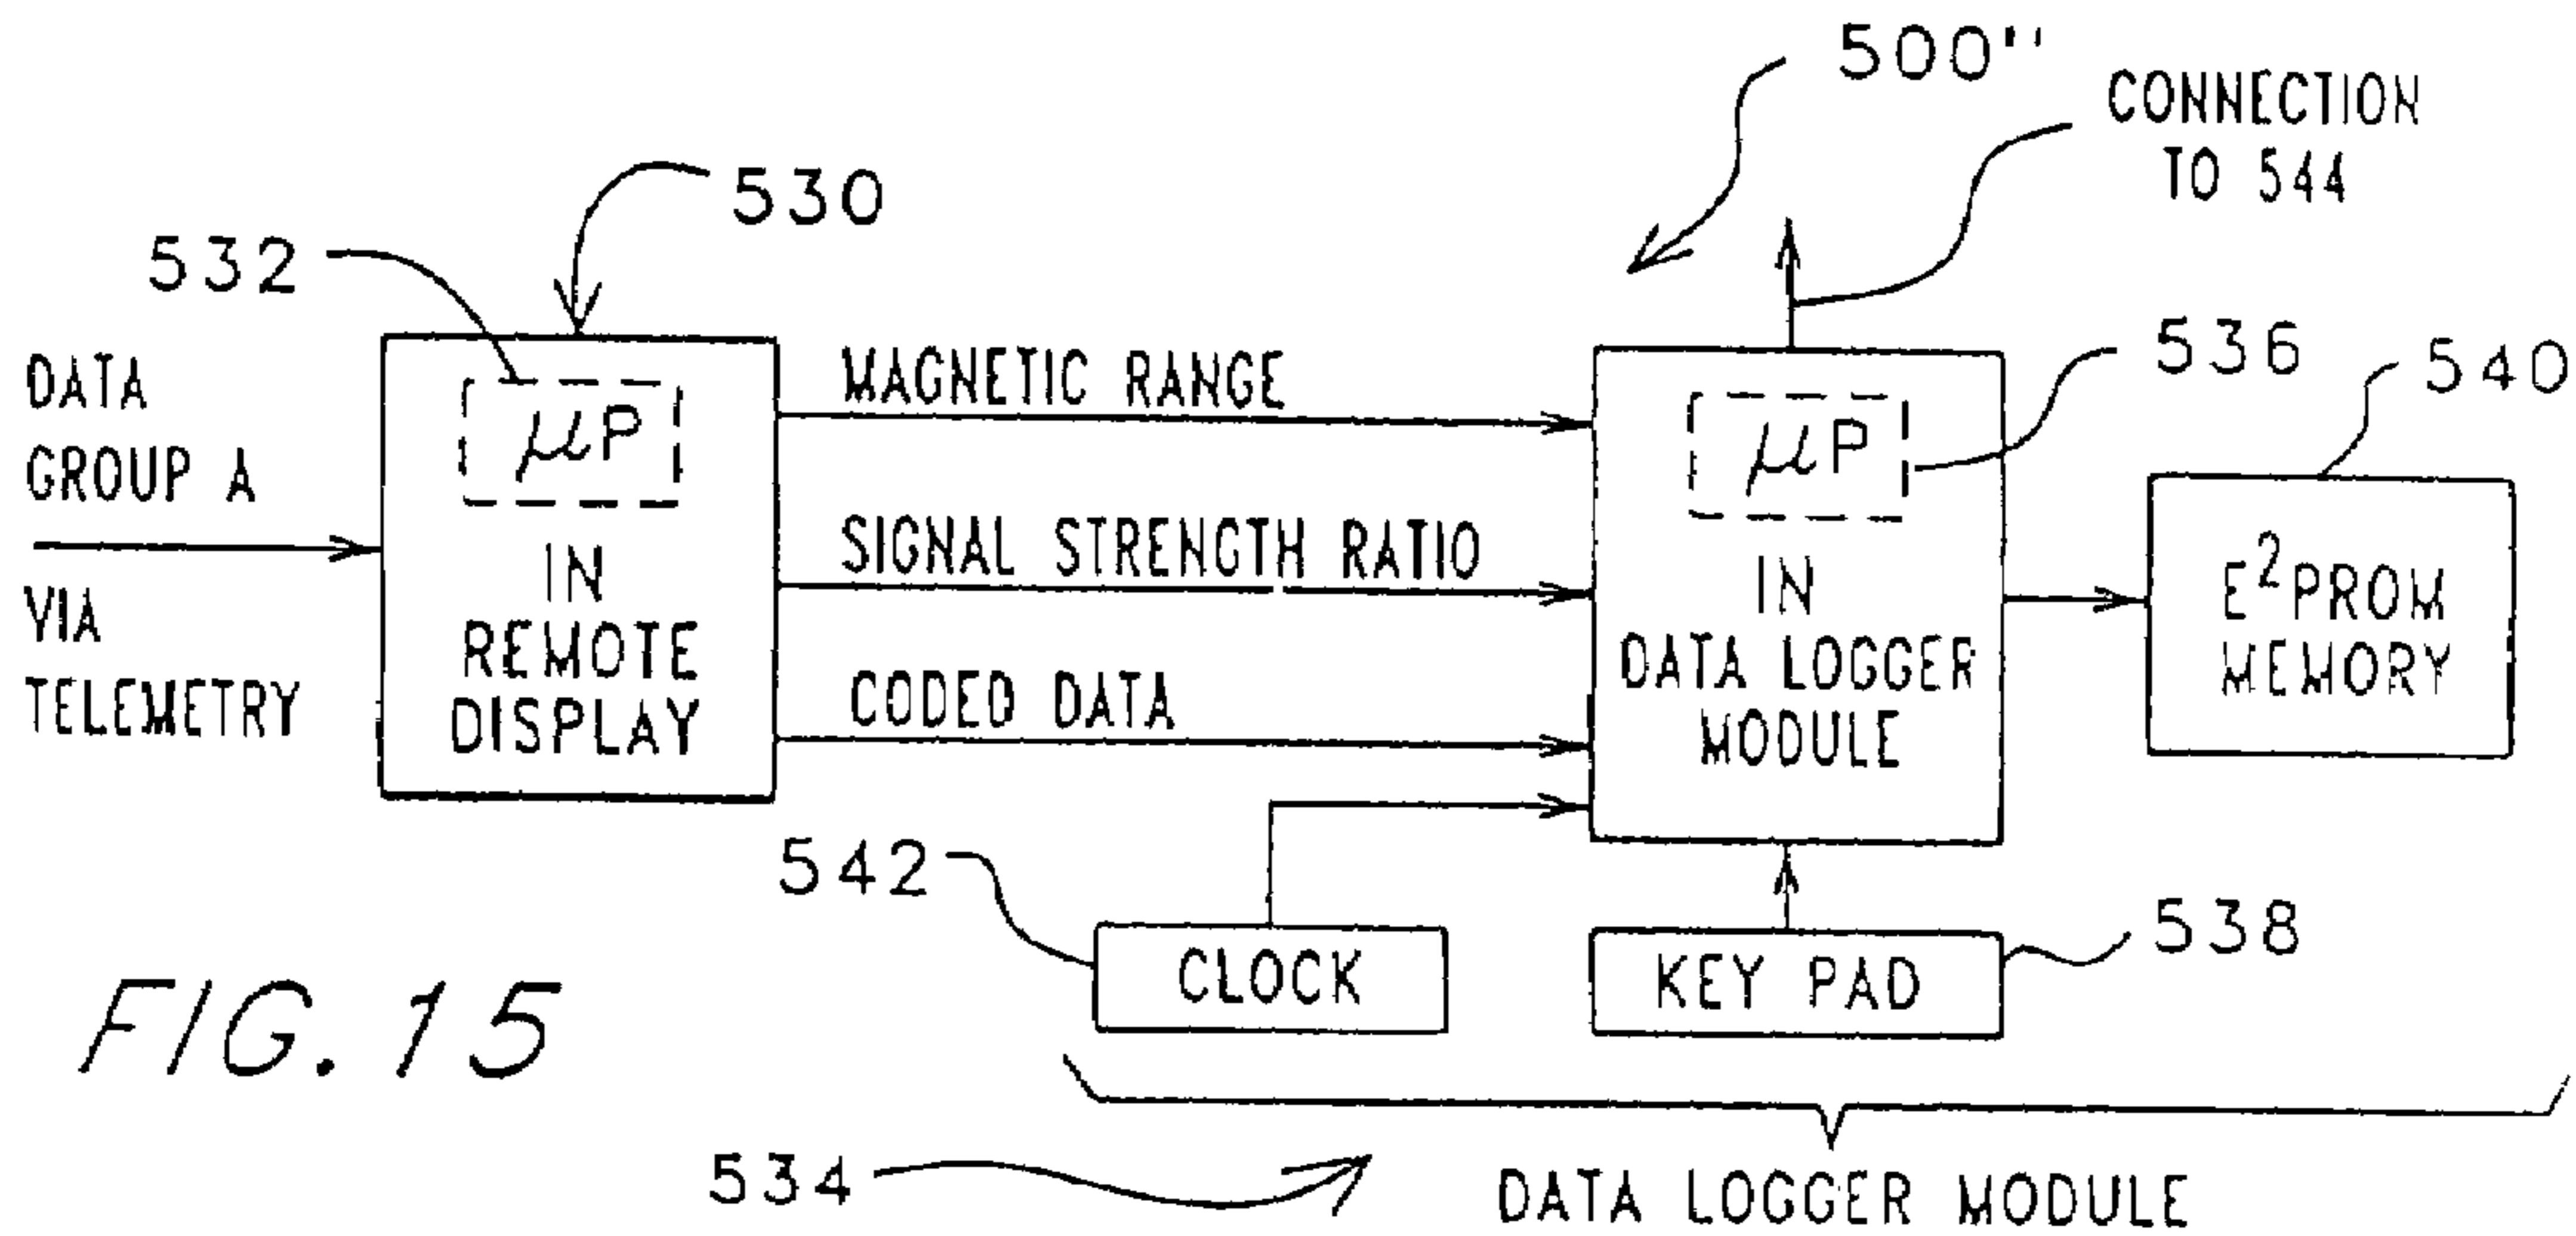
500''

CONNECTION TO 544

530

532

DATA GROUP A

VIA TELEMETRY

$\mu P$

IN REMOTE DISPLAY

MAGNETIC RANGE

SIGNAL STRENGTH RATIO

CODED DATA

536

540

$\mu P$

IN DATA LOGGER MODULE

$E^2$PROM MEMORY

542

CLOCK

KEY PAD

538

FIG. 15

534

DATA LOGGER MODULE